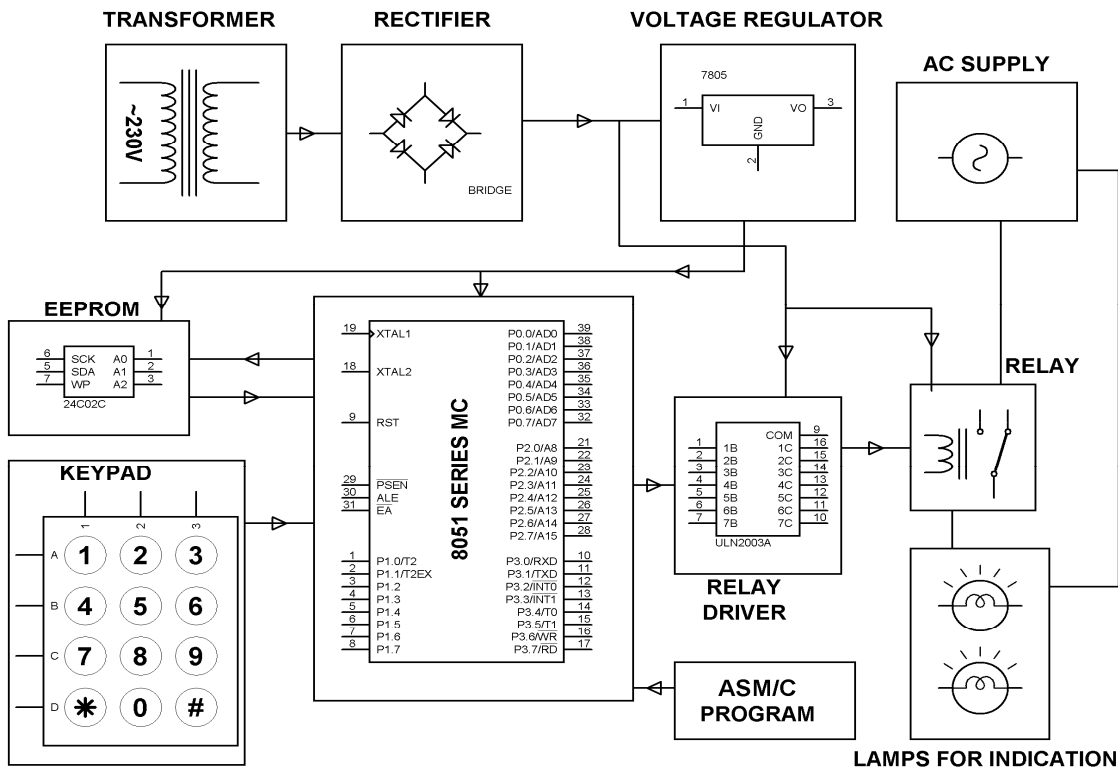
TRANSFORMER

RECTIFIER

VOLTAGE REGULATOR

~230V

BRIDGE

7805

1 VI VO 3

GND 2

AC SUPPLY

EEPROM

6 SCK A0 1
5 SDA A1 2
7 WP A2 3
24C02C

19 XTAL1
18 XTAL2
9 RST
29 $\overline{PSEN}$
30 ALE
31 $\overline{EA}$
1 P1.0/T2
2 P1.1/T2EX
3 P1.2
4 P1.3
5 P1.4
6 P1.5
7 P1.6
8 P1.7

8051 SERIES MC

P0.0/AD0 39
P0.1/AD1 38
P0.2/AD2 37
P0.3/AD3 36
P0.4/AD4 35
P0.5/AD5 34
P0.6/AD6 33
P0.7/AD7 32
P2.0/A8 21
P2.1/A9 22
P2.2/A10 23
P2.3/A11 24
P2.4/A12 25
P2.5/A13 26
P2.6/A14 27
P2.7/A15 28
P3.0/RXD 10
P3.1/TXD 11
P3.2/$\overline{INT0}$ 12
P3.3/$\overline{INT1}$ 13
P3.4/T0 14
P3.5/T1 15
P3.6/$\overline{WR}$ 16
P3.7/$\overline{RD}$ 17

KEYPAD

1 2 3
A 1 2 3
B 4 5 6
C 7 8 9
D ✱ 0 #

1 1B
2 2B
3 3B
4 4B
5 5B
6 6B
7 7B
COM 9
1C 16
2C 15
3C 14
4C 13
5C 12
6C 11
7C 10
ULN2003A

RELAY DRIVER

RELAY

ASM/C PROGRAM

LAMPS FOR INDICATION